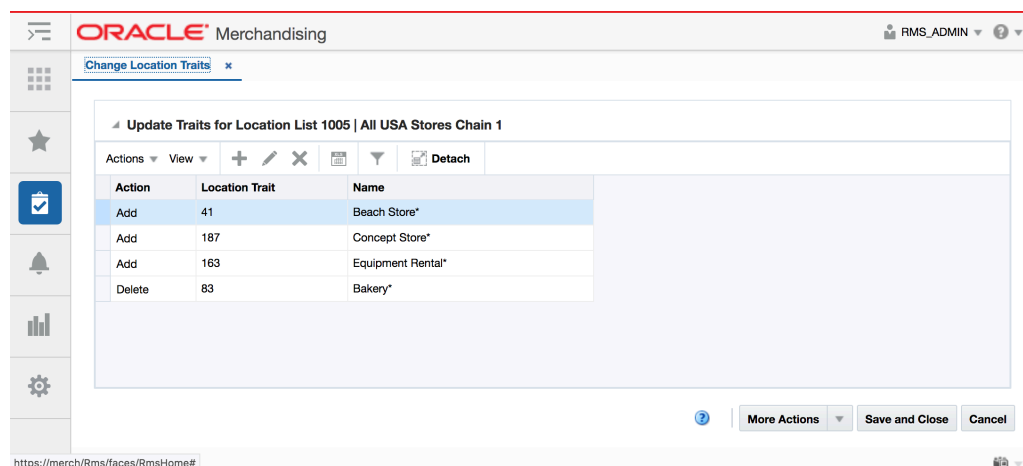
ORACLE® Merchandising

RMS_ADMIN

Change Location Traits ×

Update Traits for Location List 1005 | All USA Stores Chain 1

Actions View Detach

| Action | Location Trait | Name |
|---|---|---|
| Add | 41 | Beach Store* |
| Add | 187 | Concept Store* |
| Add | 163 | Equipment Rental* |
| Delete | 83 | Bakery* |

More Actions Save and Close Cancel

https://merch/Rms/faces/RmsHome#